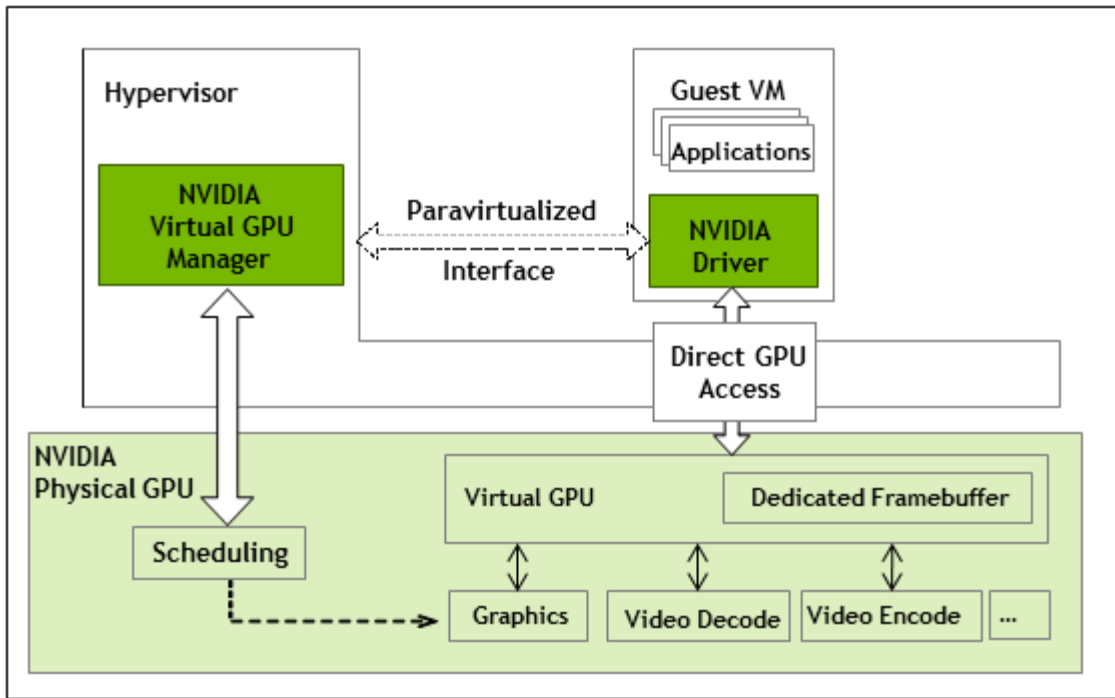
Hypervisor

NVIDIA Virtual GPU Manager

Paravirtualized Interface

Guest VM

Applications

NVIDIA Driver

Direct GPU Access

NVIDIA Physical GPU

Virtual GPU

Dedicated Framebuffer

Scheduling

Graphics

Video Decode

Video Encode

...